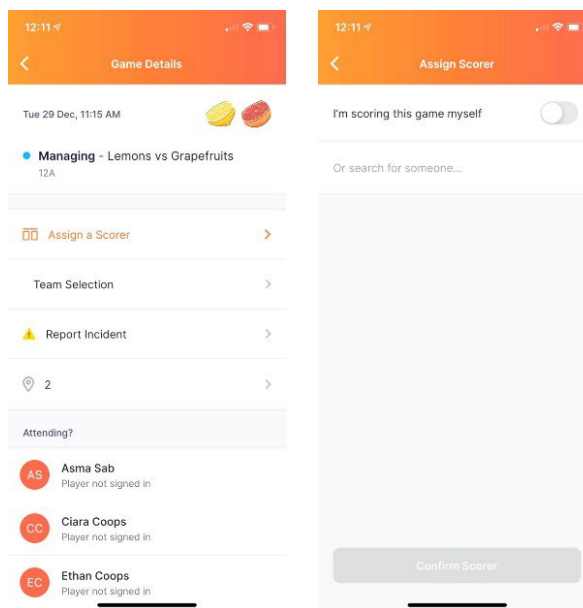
12:11

Game Details

Tue 29 Dec, 11:15 AM

Managing - Lemons vs Grapefruits
12A

Assign a Scorer

Team Selection

Report Incident

2

Attending?

AS Asma Sab
Player not signed in

CC Ciara Coops
Player not signed in

EC Ethan Coops
Player not signed in

12:11

Assign Scorer

I'm scoring this game myself

Or search for someone...

Confirm Scorer